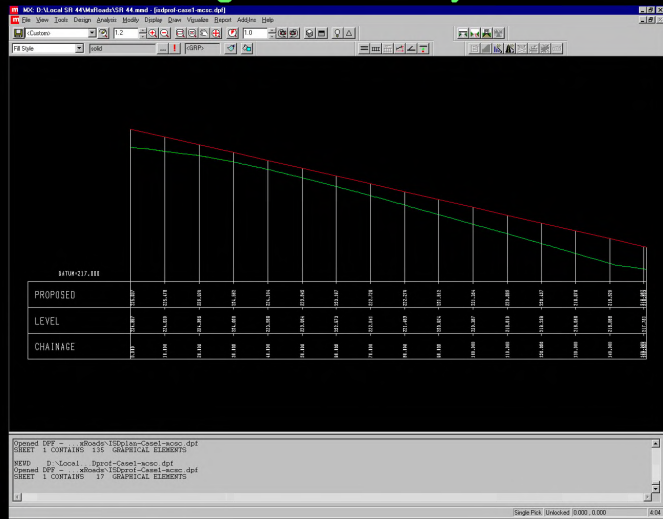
MX: D:\Local SR 44\MxRoads\SR 44.mmd - [isdprof-case1-mcsc.dpf]

File View Tools Design Analysis Modify Display Draw Visualize Report AddIns Help

(Custom) 1.2 1.0

Fill Style solid <GRP>

DATUM=217.000

PROPOSED

LEVEL

CHAINAGE

Opened DPF - ...xRoads\ISDplan-Case1-mcsc.dpf
SHEET 1 CONTAINS 135 GRAPHICAL ELEMENTS

NEWD D:\Local...Dprof-Case1-mcsc.dpf
Opened DPF - ...xRoads\ISDprof-Case1-mcsc.dpf
SHEET 1 CONTAINS 17 GRAPHICAL ELEMENTS

Single Pick Unlocked 0.000 , 0.000 4:04